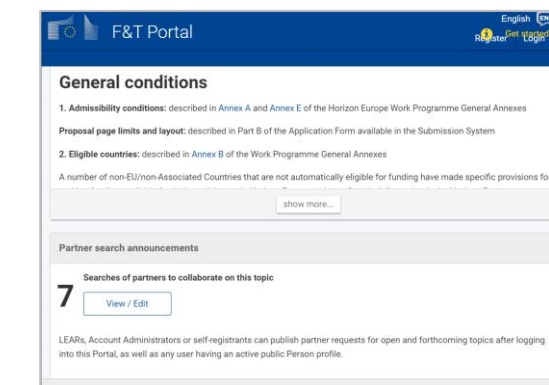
F&T Portal

English EN

Register Get started Login

General conditions

1. Admissibility conditions: described in Annex A and Annex E of the Horizon Europe Work Programme General Annexes

Proposal page limits and layout: described in Part B of the Application Form available in the Submission System

2. Eligible countries: described in Annex B of the Work Programme General Annexes

A number of non-EU/non-Associated Countries that are not automatically eligible for funding have made specific provisions fo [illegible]

show more...

Partner search announcements

7

Searches of partners to collaborate on this topic

View / Edit

LEARs, Account Administrators or self-registrants can publish partner requests for open and forthcoming topics after logging into this Portal, as well as any user having an active public Person profile.